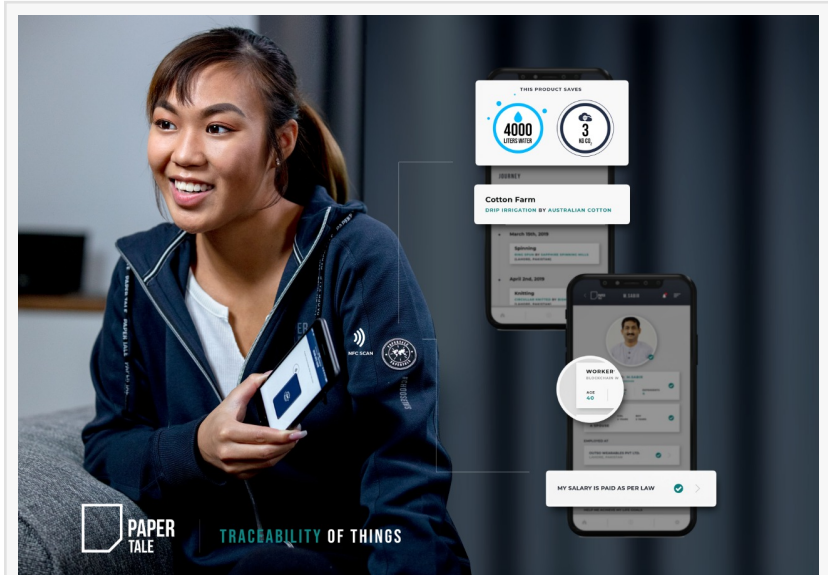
THIS PRODUCT SAVES
4000 LITERS WATER
3 KG $CO_2$

JOURNEY

Cotton Farm
DRIP IRRIGATION BY AUSTRALIAN COTTON

March 10th, 2019
Spinning

April 2nd, 2019
Knitting

WORKER
AGE 40

MY SALARY IS PAID AS PER LAW

NFC SCAN

PAPER TALE

TRACEABILITY OF THINGS